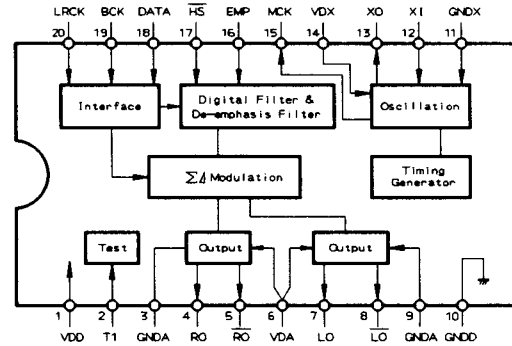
LRCK BCK DATA $\overline{HS}$ EMP MCK VDX XO XI GNDX

20 19 18 17 16 15 14 13 12 11

Interface

Digital Filter & De-emphasis Filter

Oscillation

$\Sigma\Delta$ Modulation

Timing Generator

Test

Output

Output

1 2 3 4 5 6 7 8 9 10

VDD T1 GNDA RO $\overline{RO}$ VDA LO $\overline{LO}$ GNDA GNDD